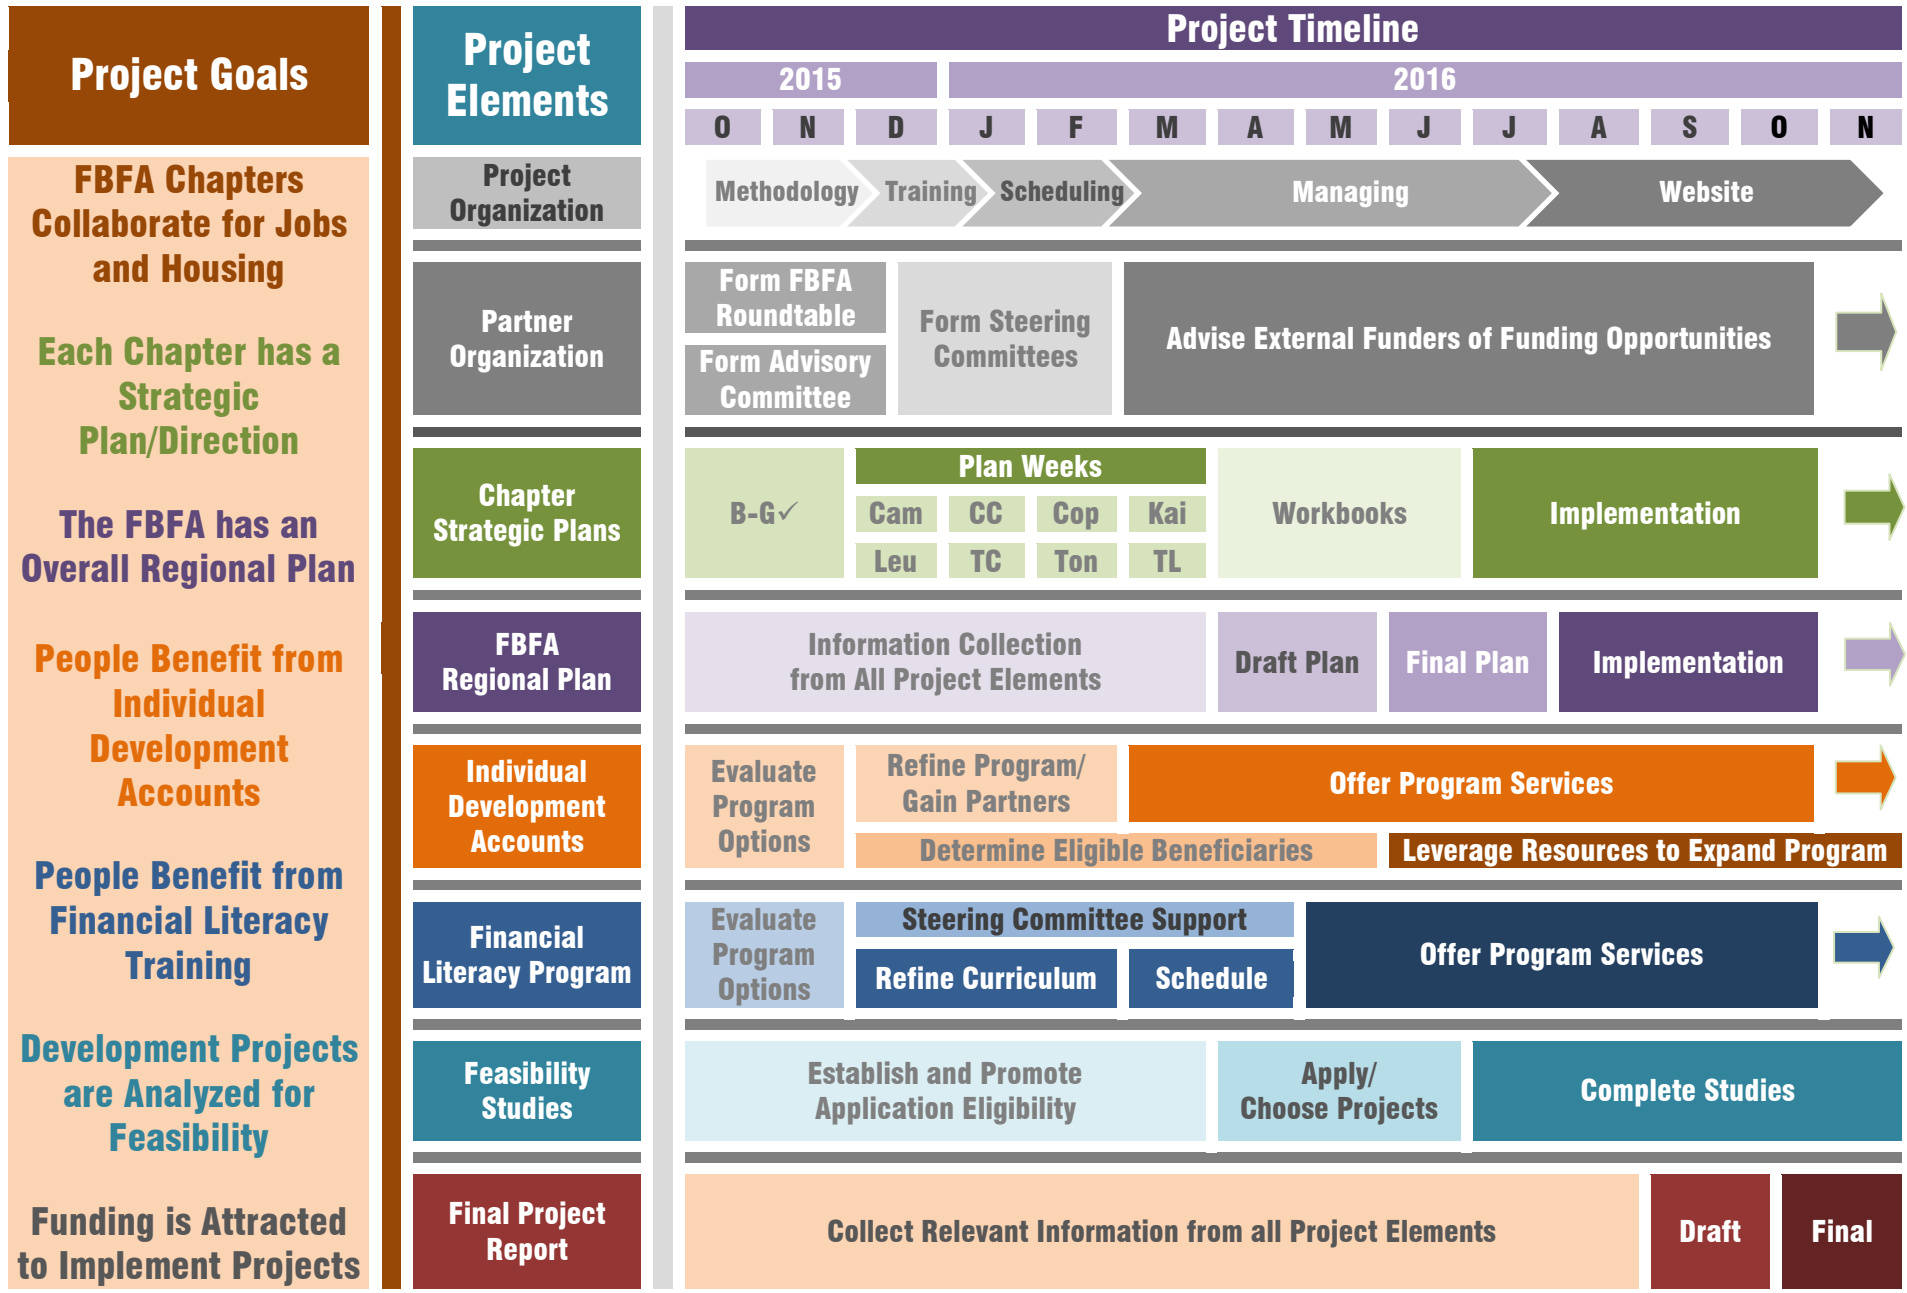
Project Goals

FBFA Chapters Collaborate for Jobs and Housing

Each Chapter has a Strategic Plan/Direction

The FBFA has an Overall Regional Plan

People Benefit from Individual Development Accounts

People Benefit from Financial Literacy Training

Development Projects are Analyzed for Feasibility

Funding is Attracted to Implement Projects

Project Elements

Project Organization

Partner Organization

Chapter Strategic Plans

FBFA Regional Plan

Individual Development Accounts

Financial Literacy Program

Feasibility Studies

Final Project Report

Project Timeline

2015 | 2016

O N D J F M A M J J A S O N

Methodology | Training | Scheduling | Managing | Website

Form FBFA Roundtable
Form Advisory Committee
Form Steering Committees
Advise External Funders of Funding Opportunities

B-G✓
Plan Weeks
Cam | CC | Cop | Kai
Leu | TC | Ton | TL
Workbooks
Implementation

Information Collection from All Project Elements
Draft Plan
Final Plan
Implementation

Evaluate Program Options
Refine Program/ Gain Partners
Offer Program Services
Determine Eligible Beneficiaries
Leverage Resources to Expand Program

Evaluate Program Options
Steering Committee Support
Refine Curriculum
Schedule
Offer Program Services

Establish and Promote Application Eligibility
Apply/ Choose Projects
Complete Studies

Collect Relevant Information from all Project Elements
Draft
Final